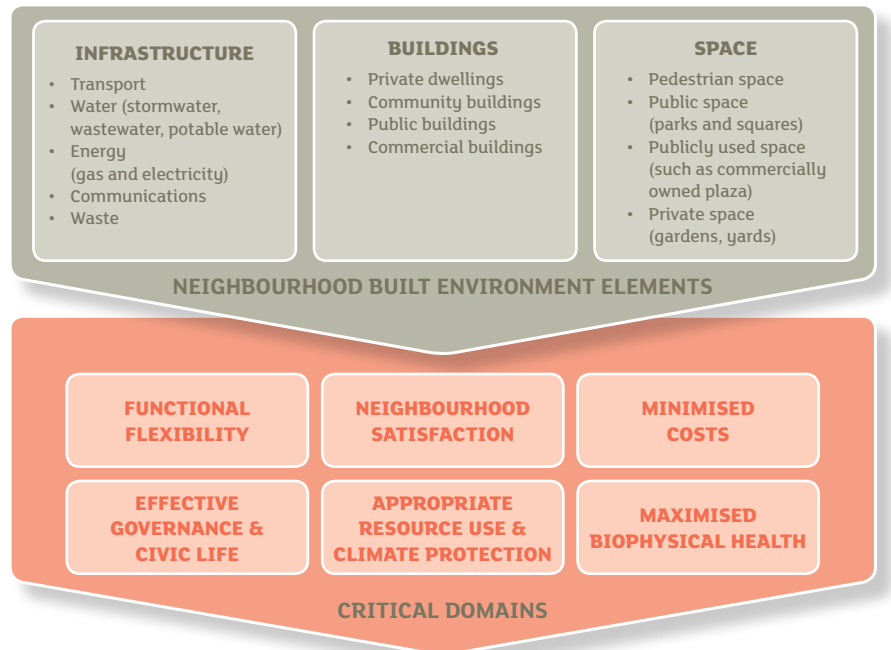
INFRASTRUCTURE

- Transport
- Water (stormwater, wastewater, potable water)
- Energy (gas and electricity)
- Communications
- Waste

BUILDINGS

- Private dwellings
- Community buildings
- Public buildings
- Commercial buildings

SPACE

- Pedestrian space
- Public space (parks and squares)
- Publicly used space (such as commercially owned plaza)
- Private space (gardens, yards)

NEIGHBOURHOOD BUILT ENVIRONMENT ELEMENTS

FUNCTIONAL FLEXIBILITY

NEIGHBOURHOOD SATISFACTION

MINIMISED COSTS

EFFECTIVE GOVERNANCE & CIVIC LIFE

APPROPRIATE RESOURCE USE & CLIMATE PROTECTION

MAXIMISED BIOPHYSICAL HEALTH

CRITICAL DOMAINS